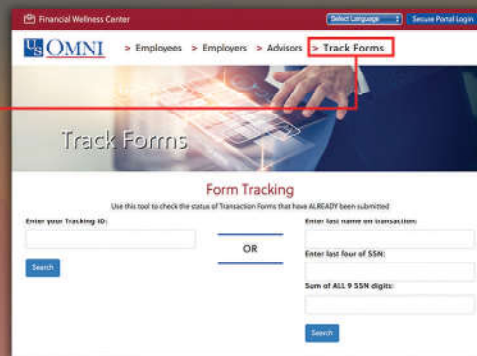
Financial Wellness Center

Select Language

Secure Portal Login

US OMNI

> Employees > Employers > Advisors > Track Forms

Track Forms

Form Tracking

Use this tool to check the status of Transaction Forms that have ALREADY been submitted

Enter your Tracking ID:

Search

OR

Enter last name on transaction:

Enter last four of SSN:

Sum of ALL 9 SSN digits:

Search